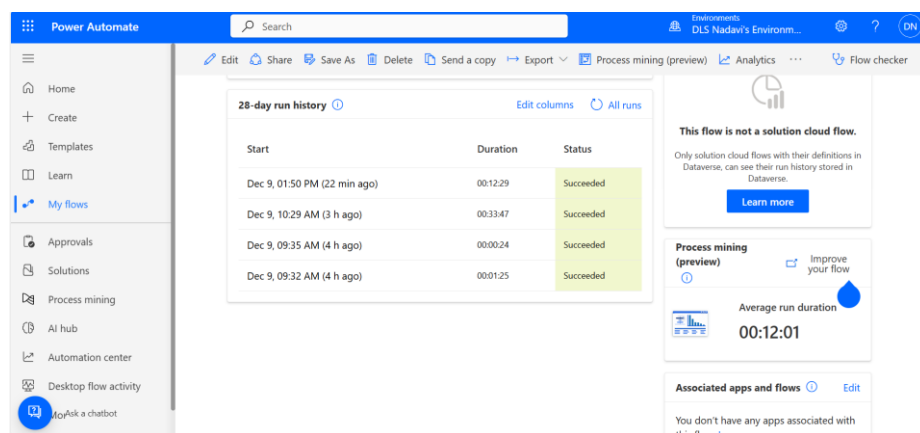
Power Automate

Search

Environments
DLS Nadavi's Environm...

DN

Edit Share Save As Delete Send a copy Export Process mining (preview) Analytics ··· Flow checker

Home
Create
Templates
Learn
My flows
Approvals
Solutions
Process mining
AI hub
Automation center
Desktop flow activity
Mor Ask a chatbot

28-day run history

Edit columns All runs

| Start | Duration | Status |
|---|---|---|
| Dec 9, 01:50 PM (22 min ago) | 00:12:29 | Succeeded |
| Dec 9, 10:29 AM (3 h ago) | 00:33:47 | Succeeded |
| Dec 9, 09:35 AM (4 h ago) | 00:00:24 | Succeeded |
| Dec 9, 09:32 AM (4 h ago) | 00:01:25 | Succeeded |

This flow is not a solution cloud flow.

Only solution cloud flows with their definitions in Dataverse, can see their run history stored in Dataverse.

Learn more

Process mining (preview)

Improve your flow

Average run duration

00:12:01

Associated apps and flows

Edit

You don't have any apps associated with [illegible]